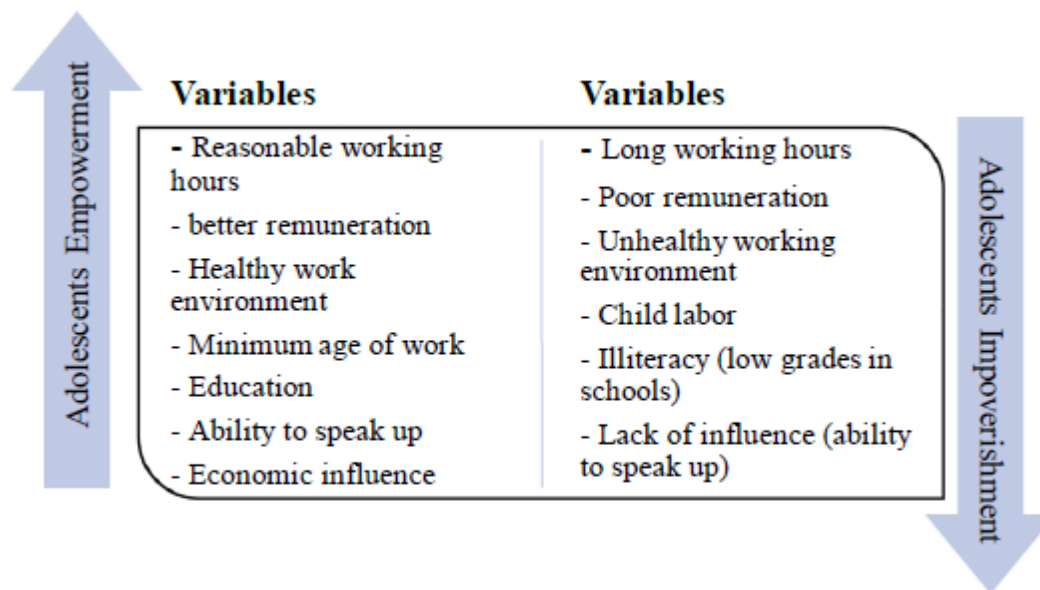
Adolescents Empowerment

| Variables | Variables |
|---|---|
| - Reasonable working hours | - Long working hours |
| - better remuneration | - Poor remuneration |
| - Healthy work environment | - Unhealthy working environment |
| - Minimum age of work | - Child labor |
| - Education | - Illiteracy (low grades in schools) |
| - Ability to speak up | - Lack of influence (ability to speak up) |
| - Economic influence | |

Adolescents Impoverishment